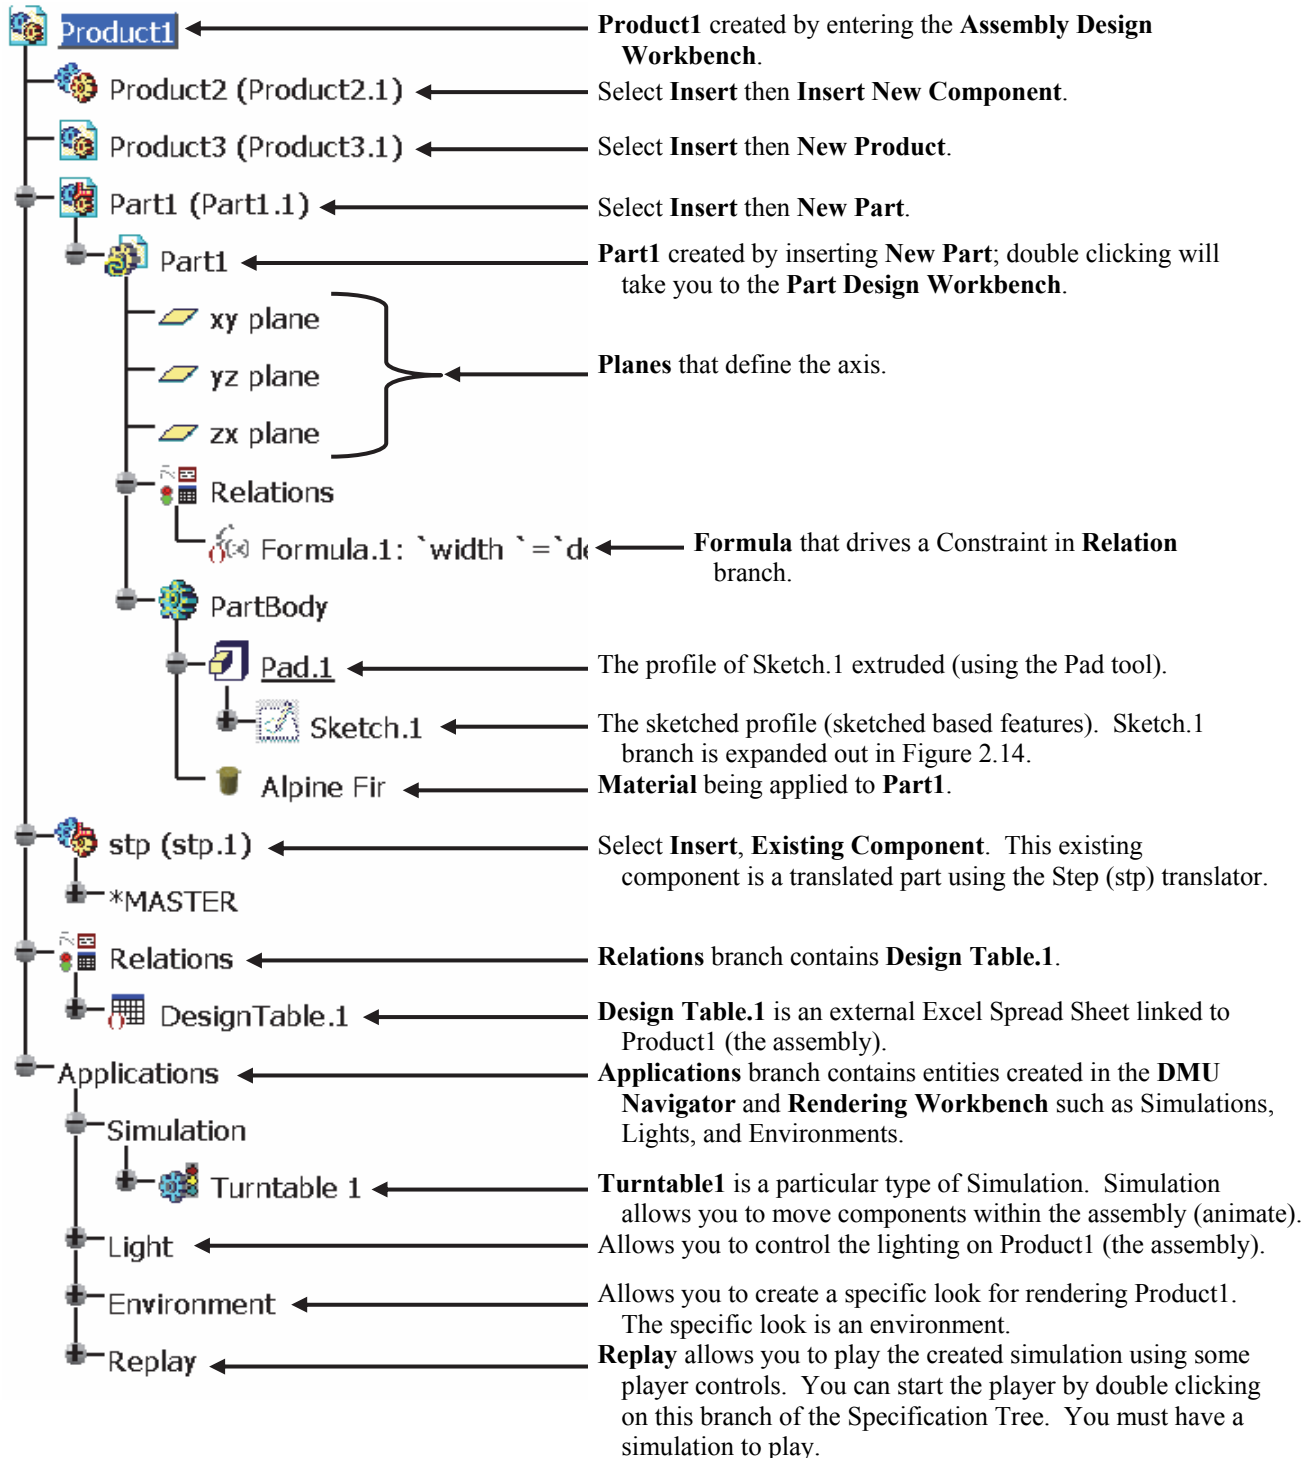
Product1

Product1 created by entering the Assembly Design Workbench.

Product2 (Product2.1)

Select Insert then Insert New Component.

Product3 (Product3.1)

Select Insert then New Product.

Part1 (Part1.1)

Select Insert then New Part.

Part1

Part1 created by inserting New Part; double clicking will take you to the Part Design Workbench.

xy plane

yz plane

zx plane

Planes that define the axis.

Relations

Formula.1: `width `=`d

Formula that drives a Constraint in Relation branch.

PartBody

Pad.1

The profile of Sketch.1 extruded (using the Pad tool).

Sketch.1

The sketched profile (sketched based features). Sketch.1 branch is expanded out in Figure 2.14.

Alpine Fir

Material being applied to Part1.

stp (stp.1)

Select Insert, Existing Component. This existing component is a translated part using the Step (stp) translator.

*MASTER

Relations

Relations branch contains Design Table.1.

DesignTable.1

Design Table.1 is an external Excel Spread Sheet linked to Product1 (the assembly).

Applications

Applications branch contains entities created in the DMU Navigator and Rendering Workbench such as Simulations, Lights, and Environments.

Simulation

Turntable 1

Turntable1 is a particular type of Simulation. Simulation allows you to move components within the assembly (animate).

Light

Allows you to control the lighting on Product1 (the assembly).

Environment

Allows you to create a specific look for rendering Product1. The specific look is an environment.

Replay

Replay allows you to play the created simulation using some player controls. You can start the player by double clicking on this branch of the Specification Tree. You must have a simulation to play.